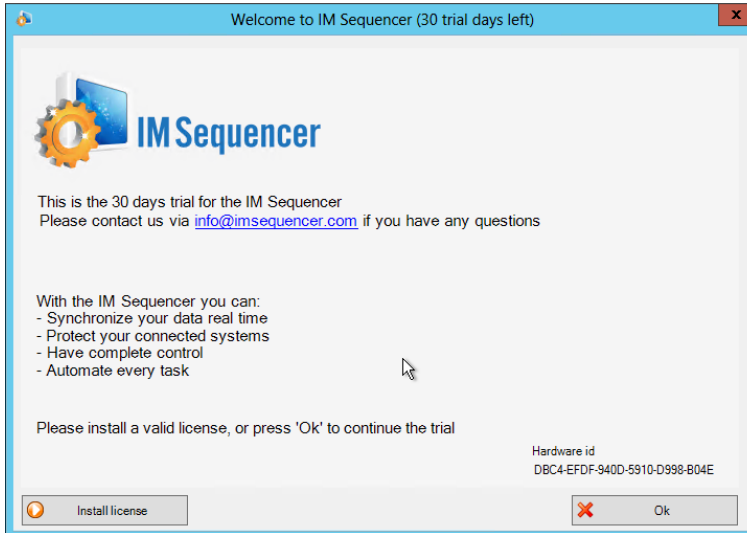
Welcome to IM Sequencer (30 trial days left)

IM Sequencer

This is the 30 days trial for the IM Sequencer
Please contact us via info@imsequencer.com if you have any questions

With the IM Sequencer you can:
- Synchronize your data real time
- Protect your connected systems
- Have complete control
- Automate every task

Please install a valid license, or press 'Ok' to continue the trial

Hardware id
DBC4-EFDF-940D-5910-D998-B04E

Install license

Ok